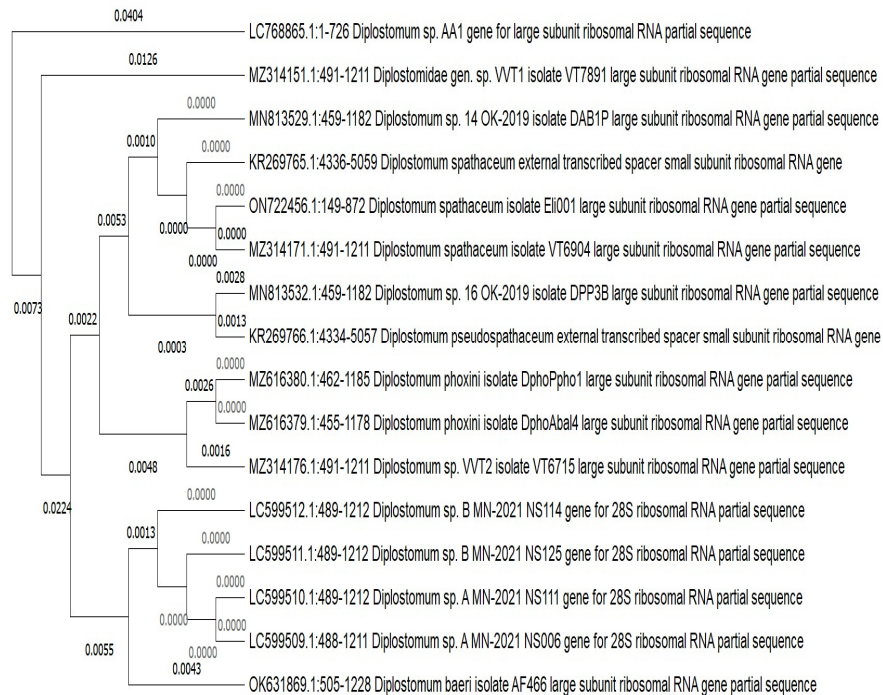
0.0404
LC768865.1:1-726 Diplostomum sp. AA1 gene for large subunit ribosomal RNA partial sequence
0.0126
MZ314151.1:491-1211 Diplostomidae gen. sp. VVT1 isolate VT7891 large subunit ribosomal RNA gene partial sequence
0.0000
MN813529.1:459-1182 Diplostomum sp. 14 OK-2019 isolate DAB1P large subunit ribosomal RNA gene partial sequence
0.0010
0.0000
KR269765.1:4336-5059 Diplostomum spathaceum external transcribed spacer small subunit ribosomal RNA gene
0.0000
ON722456.1:149-872 Diplostomum spathaceum isolate Eli001 large subunit ribosomal RNA gene partial sequence
0.0053
0.0000
0.0000
MZ314171.1:491-1211 Diplostomum spathaceum isolate VT6904 large subunit ribosomal RNA gene partial sequence
0.0000
0.0028
MN813532.1:459-1182 Diplostomum sp. 16 OK-2019 isolate DPP3B large subunit ribosomal RNA gene partial sequence
0.0073
0.0022
0.0013
KR269766.1:4334-5057 Diplostomum pseudospathaceum external transcribed spacer small subunit ribosomal RNA gene
0.0003
0.0026
MZ616380.1:462-1185 Diplostomum phoxini isolate DphoPpho1 large subunit ribosomal RNA gene partial sequence
0.0000
MZ616379.1:455-1178 Diplostomum phoxini isolate DphoAbal4 large subunit ribosomal RNA gene partial sequence
0.0016
0.0048
MZ314176.1:491-1211 Diplostomum sp. VVT2 isolate VT6715 large subunit ribosomal RNA gene partial sequence
0.0000
0.0224
LC599512.1:489-1212 Diplostomum sp. B MN-2021 NS114 gene for 28S ribosomal RNA partial sequence
0.0013
0.0000
LC599511.1:489-1212 Diplostomum sp. B MN-2021 NS125 gene for 28S ribosomal RNA partial sequence
0.0000
LC599510.1:489-1212 Diplostomum sp. A MN-2021 NS111 gene for 28S ribosomal RNA partial sequence
0.0000
0.0000
LC599509.1:488-1211 Diplostomum sp. A MN-2021 NS006 gene for 28S ribosomal RNA partial sequence
0.0055
0.0000
0.0043
OK631869.1:505-1228 Diplostomum baeri isolate AF466 large subunit ribosomal RNA gene partial sequence